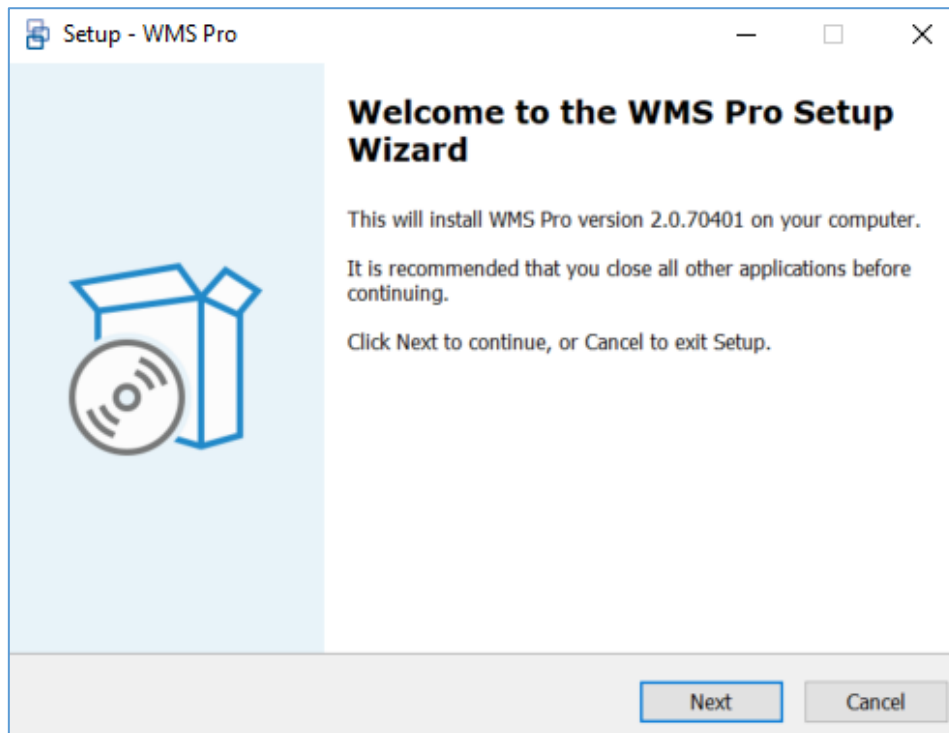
Setup - WMS Pro

Welcome to the WMS Pro Setup Wizard

This will install WMS Pro version 2.0.70401 on your computer.

It is recommended that you close all other applications before continuing.

Click Next to continue, or Cancel to exit Setup.

Next

Cancel